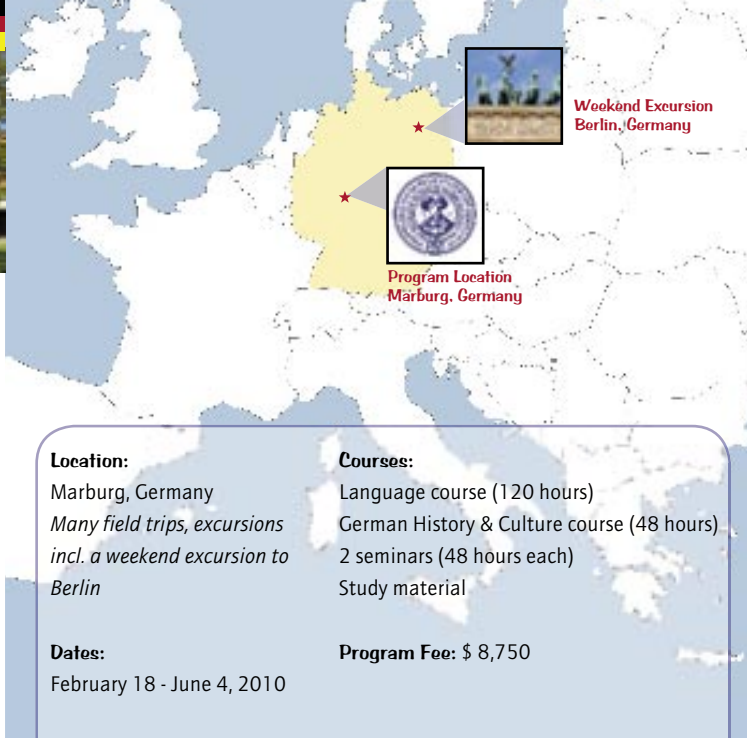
Weekend Excursion
Berlin, Germany

Program Location
Marburg, Germany

Location:
Marburg, Germany
*Many field trips, excursions incl. a weekend excursion to Berlin*

Dates:
February 18 - June 4, 2010

Courses:
Language course (120 hours)
German History & Culture course (48 hours)
2 seminars (48 hours each)
Study material

Program Fee: $ 8,750